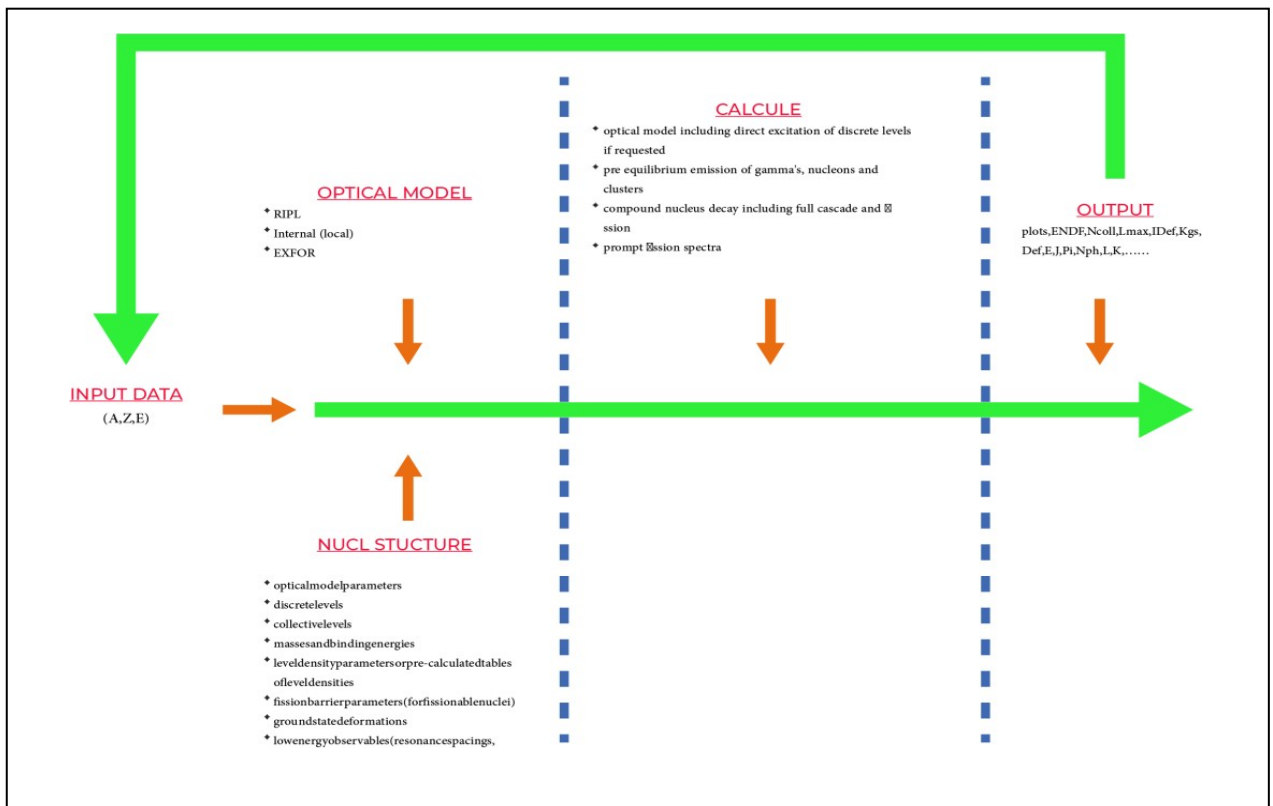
CALCULE

- optical model including direct excitation of discrete levels if requested
- pre equilibrium emission of gamma's, nucleons and clusters
- compound nucleus decay including full cascade and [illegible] ssion
- prompt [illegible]ssion spectra

OPTICAL MODEL

- RIPL
- Internal (local)
- EXFOR

OUTPUT

plots,ENDF,Ncoll,Lmax,IDef,Kgs, Def,E,J,Pi,Nph,L,K,……

INPUT DATA
(A,Z,E)

NUCL STUCTURE

- opticalmodelparameters
- discretelevels
- collectivelevels
- massesandbindingenergies
- leveldensityparametersorpre-calculatedtables ofleveldensities
- fissionbarrierparameters(forfissionablenuclei)
- groundstatedeformations
- lowenergyobservables(resonancespacings,